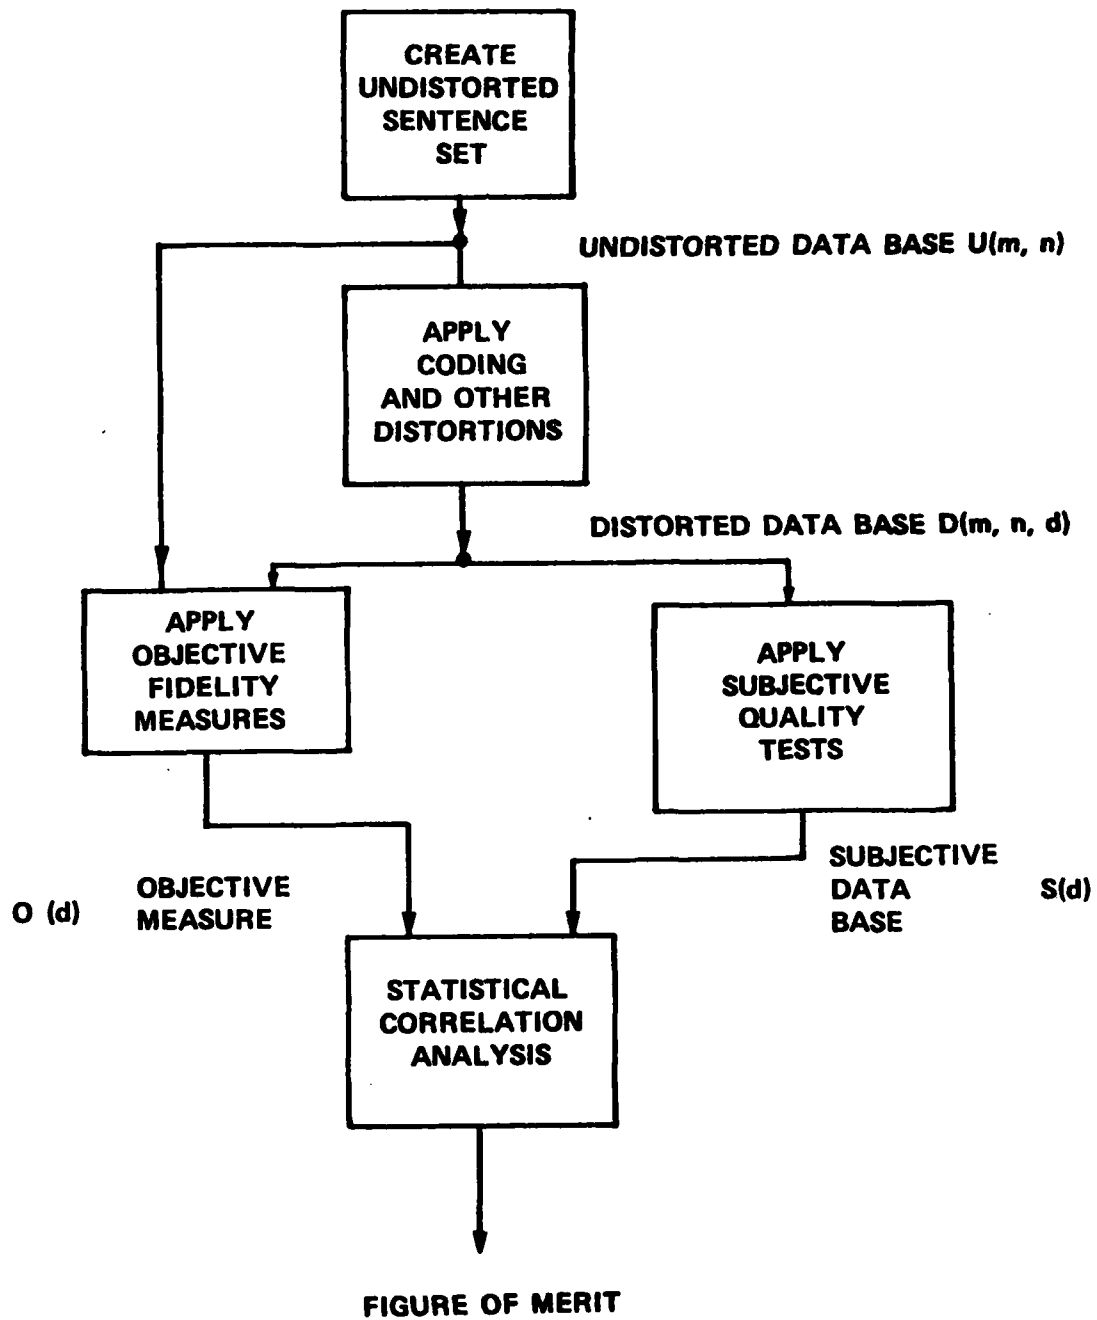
CREATE UNDISTORTED SENTENCE SET

UNDISTORTED DATA BASE U(m, n)

APPLY CODING AND OTHER DISTORTIONS

DISTORTED DATA BASE D(m, n, d)

APPLY OBJECTIVE FIDELITY MEASURES

APPLY SUBJECTIVE QUALITY TESTS

O (d) OBJECTIVE MEASURE

SUBJECTIVE DATA BASE S(d)

STATISTICAL CORRELATION ANALYSIS

FIGURE OF MERIT